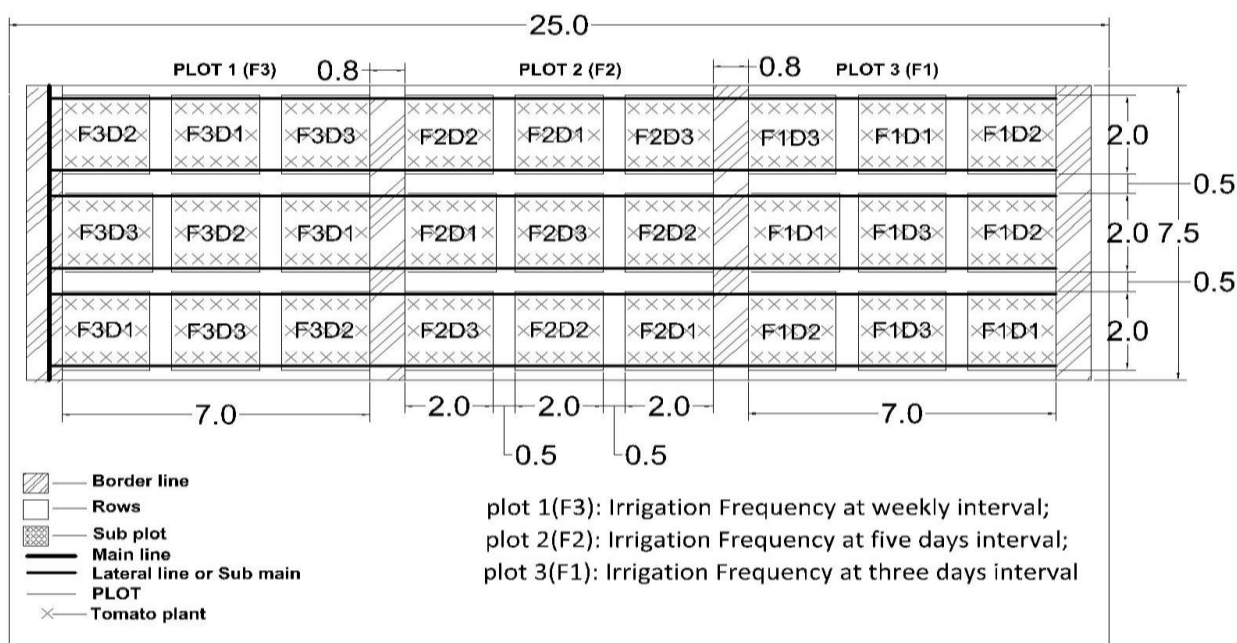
25.0

PLOT 1 (F3) 0.8 PLOT 2 (F2) 0.8 PLOT 3 (F1)

F3D2 F3D1 F3D3 F2D2 F2D1 F2D3 F1D3 F1D1 F1D2

F3D3 F3D2 F3D1 F2D1 F2D3 F2D2 F1D1 F1D3 F1D2

F3D1 F3D3 F3D2 F2D3 F2D2 F2D1 F1D2 F1D3 F1D1

2.0
0.5
2.0 7.5
0.5
2.0

7.0 2.0 2.0 2.0 7.0
0.5 0.5

Border line
Rows
Sub plot
Main line
Lateral line or Sub main
PLOT
Tomato plant

plot 1(F3): Irrigation Frequency at weekly interval;
plot 2(F2): Irrigation Frequency at five days interval;
plot 3(F1): Irrigation Frequency at three days interval